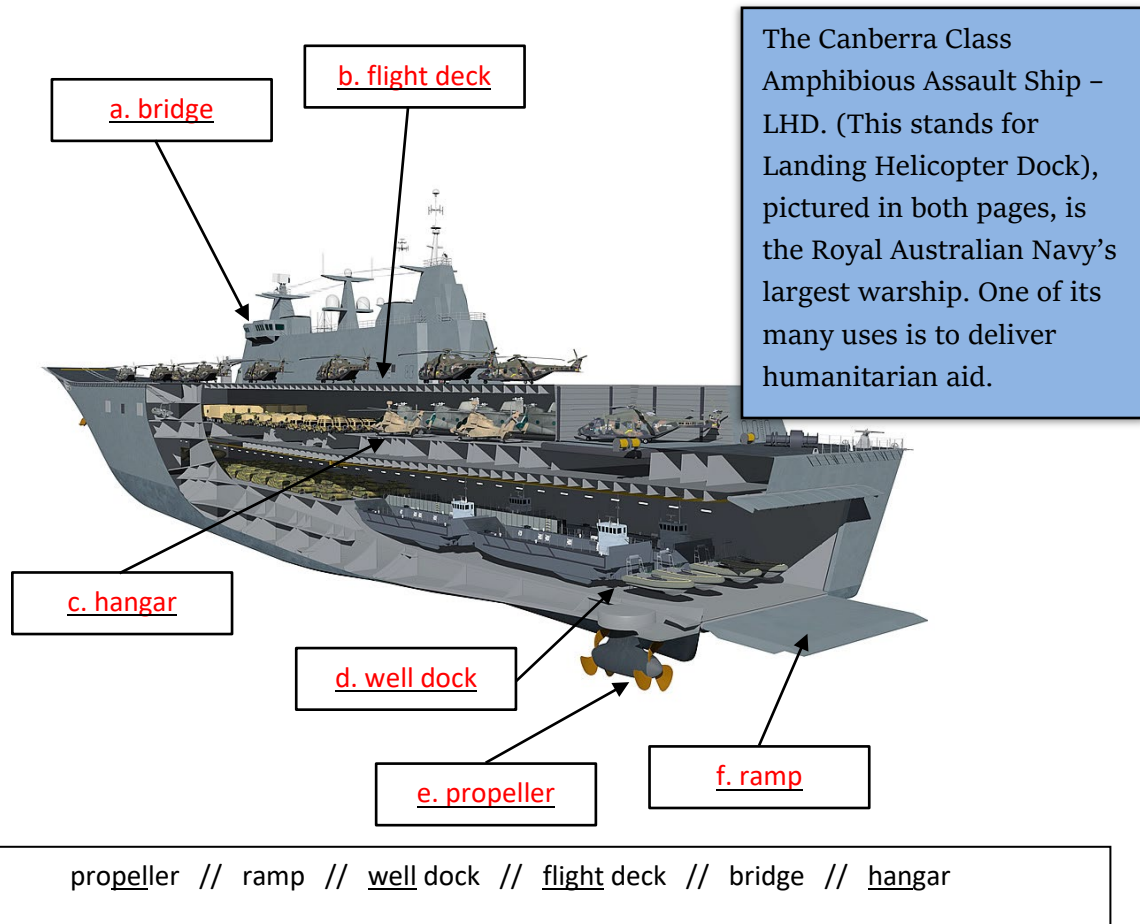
The Canberra Class Amphibious Assault Ship – LHD. (This stands for Landing Helicopter Dock), pictured in both pages, is the Royal Australian Navy's largest warship. One of its many uses is to deliver humanitarian aid.

a. bridge

b. flight deck

c. hangar

d. well dock

e. propeller

f. ramp

propeller // ramp // well dock // flight deck // bridge // hangar